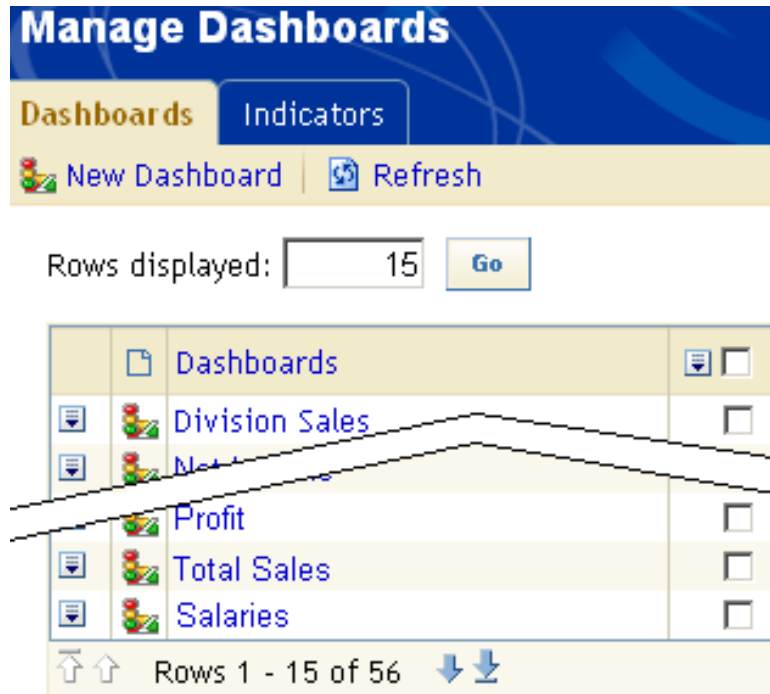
Manage Dashboards

Dashboards | Indicators

New Dashboard | Refresh

Rows displayed: 15 Go

| | | Dashboards | |
|---|---|---|---|
| | | Division Sales | |
| | | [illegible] | |
| | | Profit | |
| | | Total Sales | |
| | | Salaries | |

Rows 1 - 15 of 56